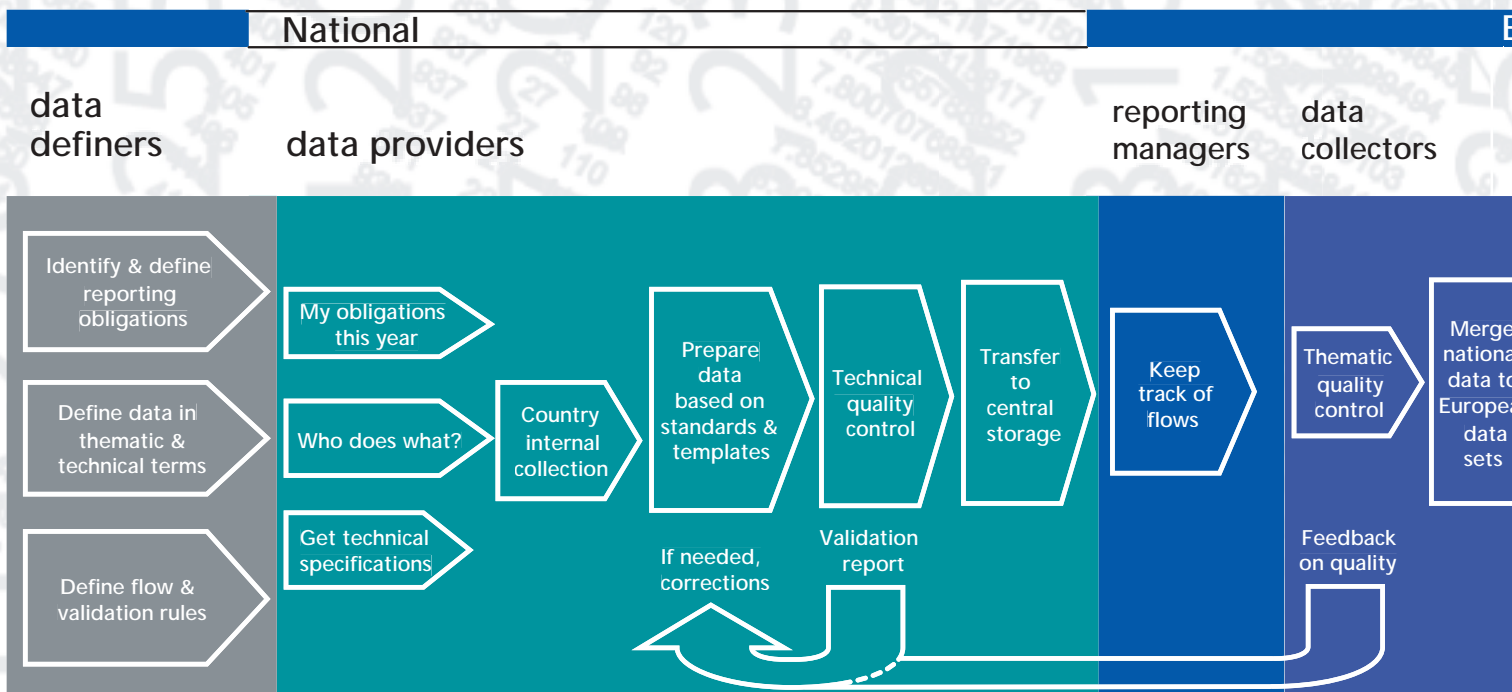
National

E

data definers

data providers

reporting managers

data collectors

Identify & define reporting obligations

Define data in thematic & technical terms

Define flow & validation rules

My obligations this year

Who does what?

Get technical specifications

Country internal collection

Prepare data based on standards & templates

Technical quality control

Transfer to central storage

Keep track of flows

Thematic quality control

Merge nationa data to Europea data sets

If needed, corrections

Validation report

Feedback on quality